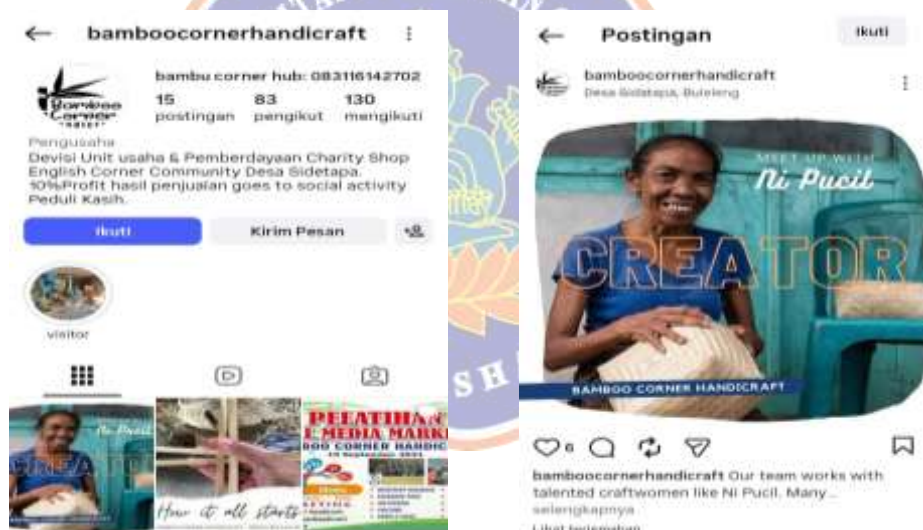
bamboocornerhandicraft

Bamboo Corner

bambu corner hub: 083116142702

15 postingan

83 pengikut

130 mengikuti

Pengusaha

Devisi Unit usaha & Pemberdayaan Charity Shop English Corner Community Desa Sidetapa. 10%Profit hasil penjualan goes to social activity Peduli Kasih.

Ikuti

Kirim Pesan

visitor

Ni Pucil

CREATOR

How it all starts

PELATIHAN MEDIA MARKETING BAMBOO CORNER HANDICRAFT

Postingan

Ikuti

bamboocornerhandicraft

Desa Sidetapa, Buleleng

MEET UP WITH

Ni Pucil

CREATOR

BAMBOO CORNER HANDICRAFT

6

bamboocornerhandicraft Our team works with talented craftwomen like Ni Pucil. Many...

selengkapnya

Lihat terjemahan